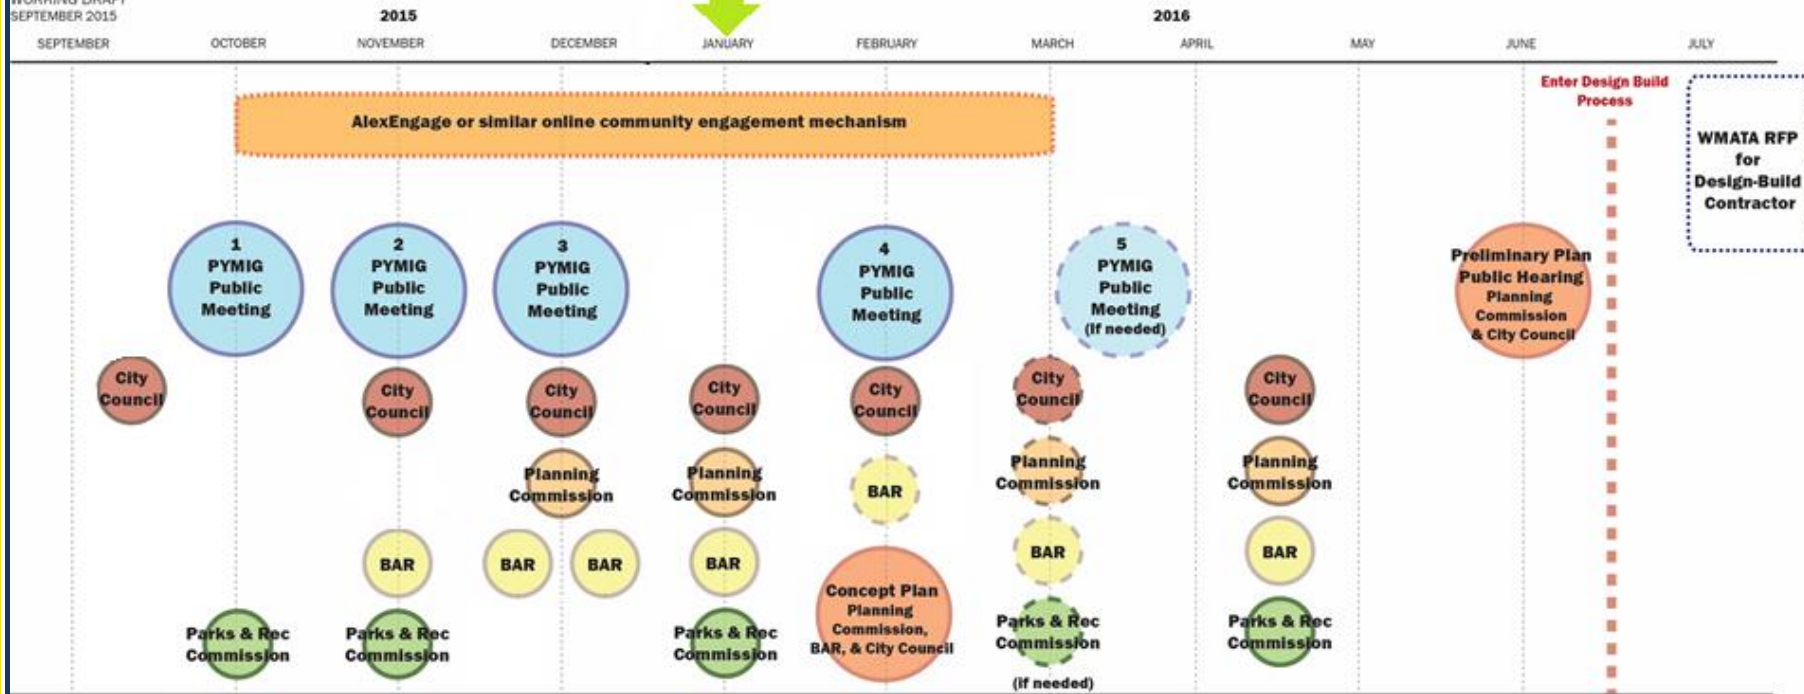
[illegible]
SEPTEMBER 2015

2015

2016

SEPTEMBER OCTOBER NOVEMBER DECEMBER JANUARY FEBRUARY MARCH APRIL MAY JUNE JULY

AlexEngage or similar online community engagement mechanism

Enter Design Build Process

WMATA RFP for Design-Build Contractor

1 PYMIG Public Meeting

2 PYMIG Public Meeting

3 PYMIG Public Meeting

4 PYMIG Public Meeting

5 PYMIG Public Meeting (If needed)

Preliminary Plan Public Hearing Planning Commission & City Council

City Council

City Council

City Council

City Council

City Council

City Council

City Council

Planning Commission

Planning Commission

BAR

Planning Commission

Planning Commission

BAR

BAR

BAR

BAR

BAR

BAR

Concept Plan Planning Commission, BAR, & City Council

Parks & Rec Commission

Parks & Rec Commission

Parks & Rec Commission

Parks & Rec Commission

(If needed)

Parks & Rec Commission